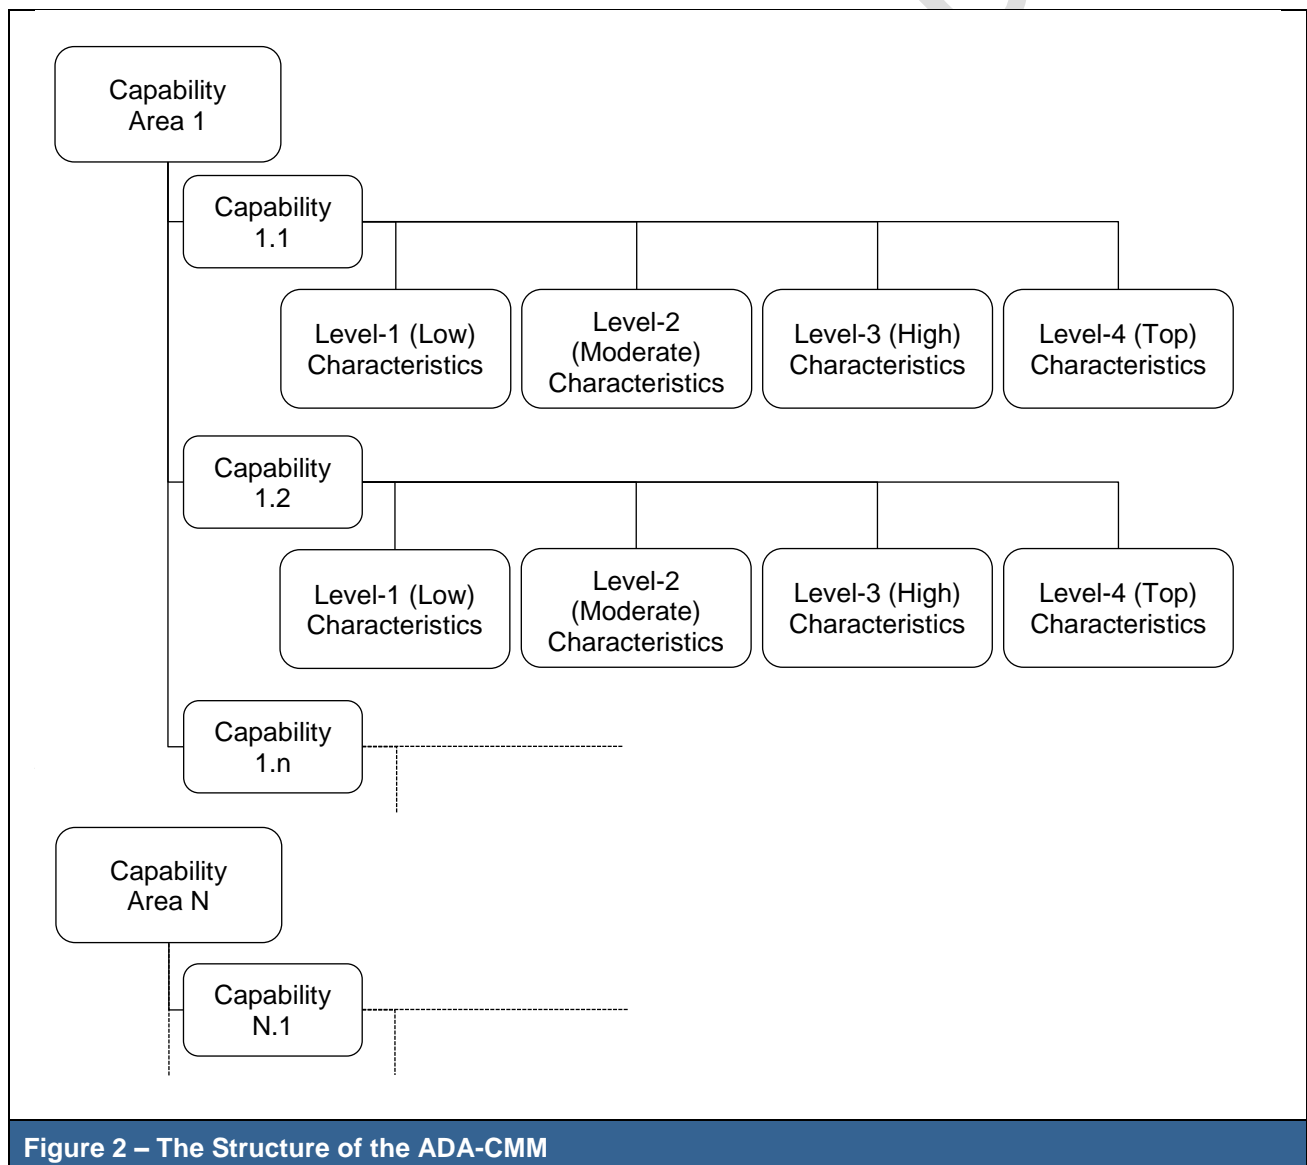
Capability Area 1

Capability 1.1

Level-1 (Low) Characteristics

Level-2 (Moderate) Characteristics

Level-3 (High) Characteristics

Level-4 (Top) Characteristics

Capability 1.2

Level-1 (Low) Characteristics

Level-2 (Moderate) Characteristics

Level-3 (High) Characteristics

Level-4 (Top) Characteristics

Capability 1.n

Capability Area N

Capability N.1

Figure 2 – The Structure of the ADA-CMM